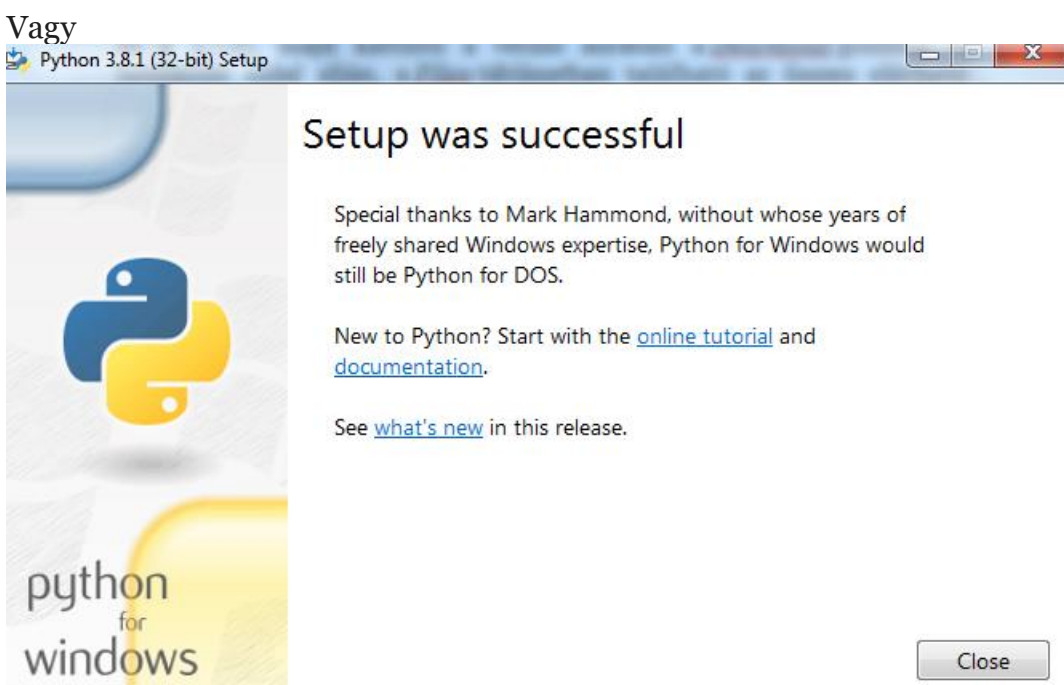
Vagy

Python 3.8.1 (32-bit) Setup

Setup was successful

Special thanks to Mark Hammond, without whose years of freely shared Windows expertise, Python for Windows would still be Python for DOS.

New to Python? Start with the online tutorial and documentation.

See what's new in this release.

python for windows

Close